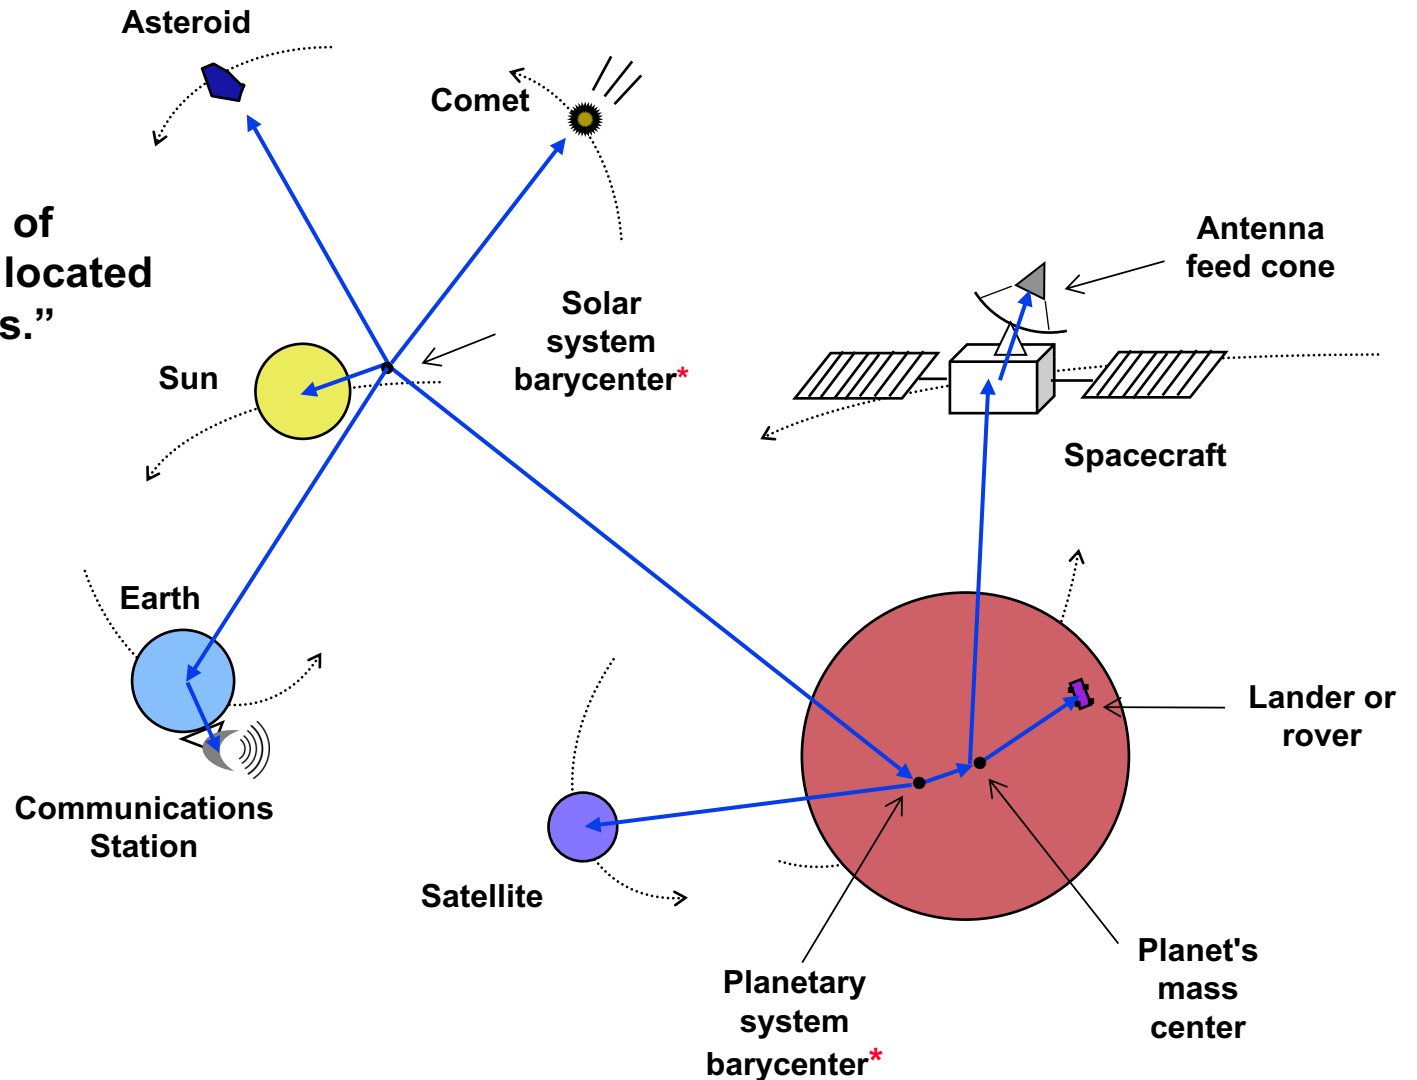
Asteroid

Comet

of located s.”

Solar system barycenter*

Antenna feed cone

Sun

Spacecraft

Earth

Lander or rover

Communications Station

Satellite

Planetary system barycenter*

Planet's mass center